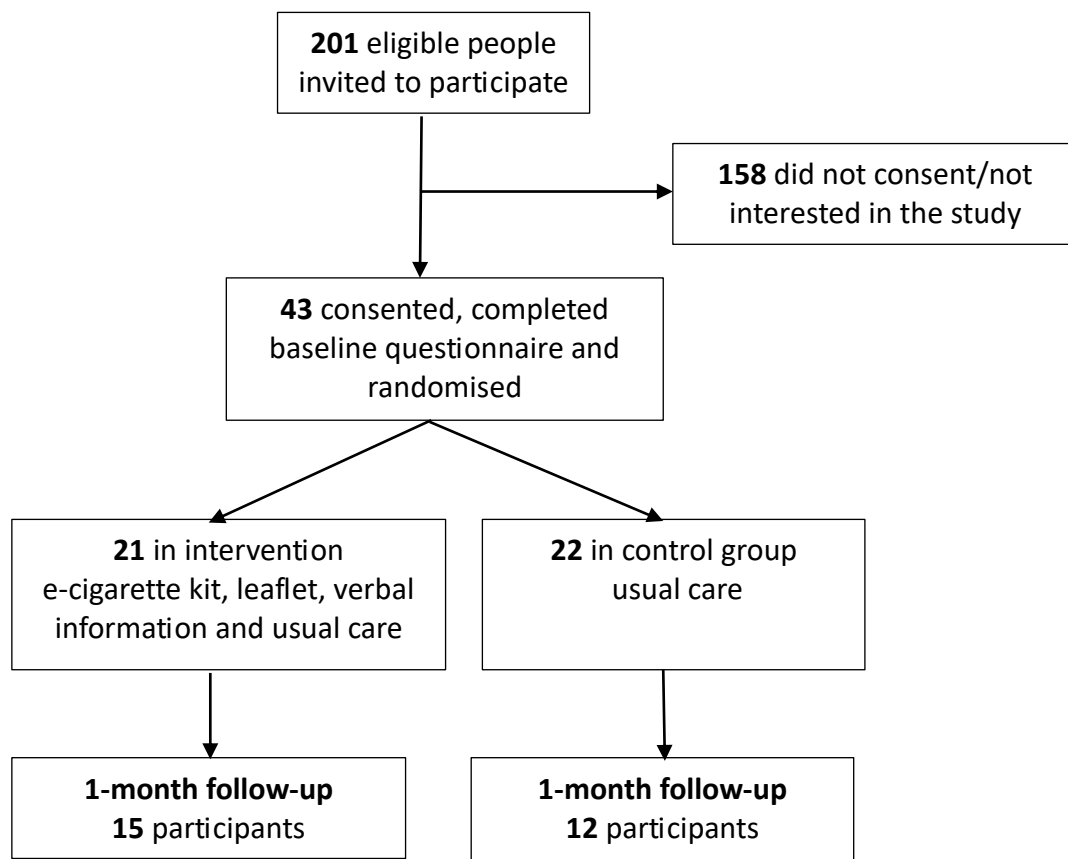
201 eligible people invited to participate

158 did not consent/not interested in the study

43 consented, completed baseline questionnaire and randomised

21 in intervention
e-cigarette kit, leaflet, verbal information and usual care

22 in control group
usual care

1-month follow-up
15 participants

1-month follow-up
12 participants